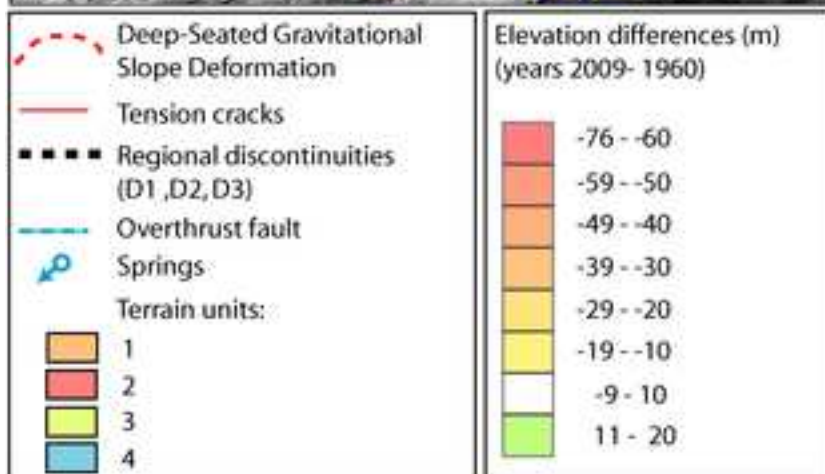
Deep-Seated Gravitational Slope Deformation

Tension cracks

Regional discontinuities (D1 ,D2, D3)

Overthrust fault

Springs

Terrain units:

1

2

3

4

Elevation differences (m) (years 2009- 1960)

-76 - -60

-59 - -50

-49 - -40

-39 - -30

-29 - -20

-19 - -10

-9 - 10

11 - 20